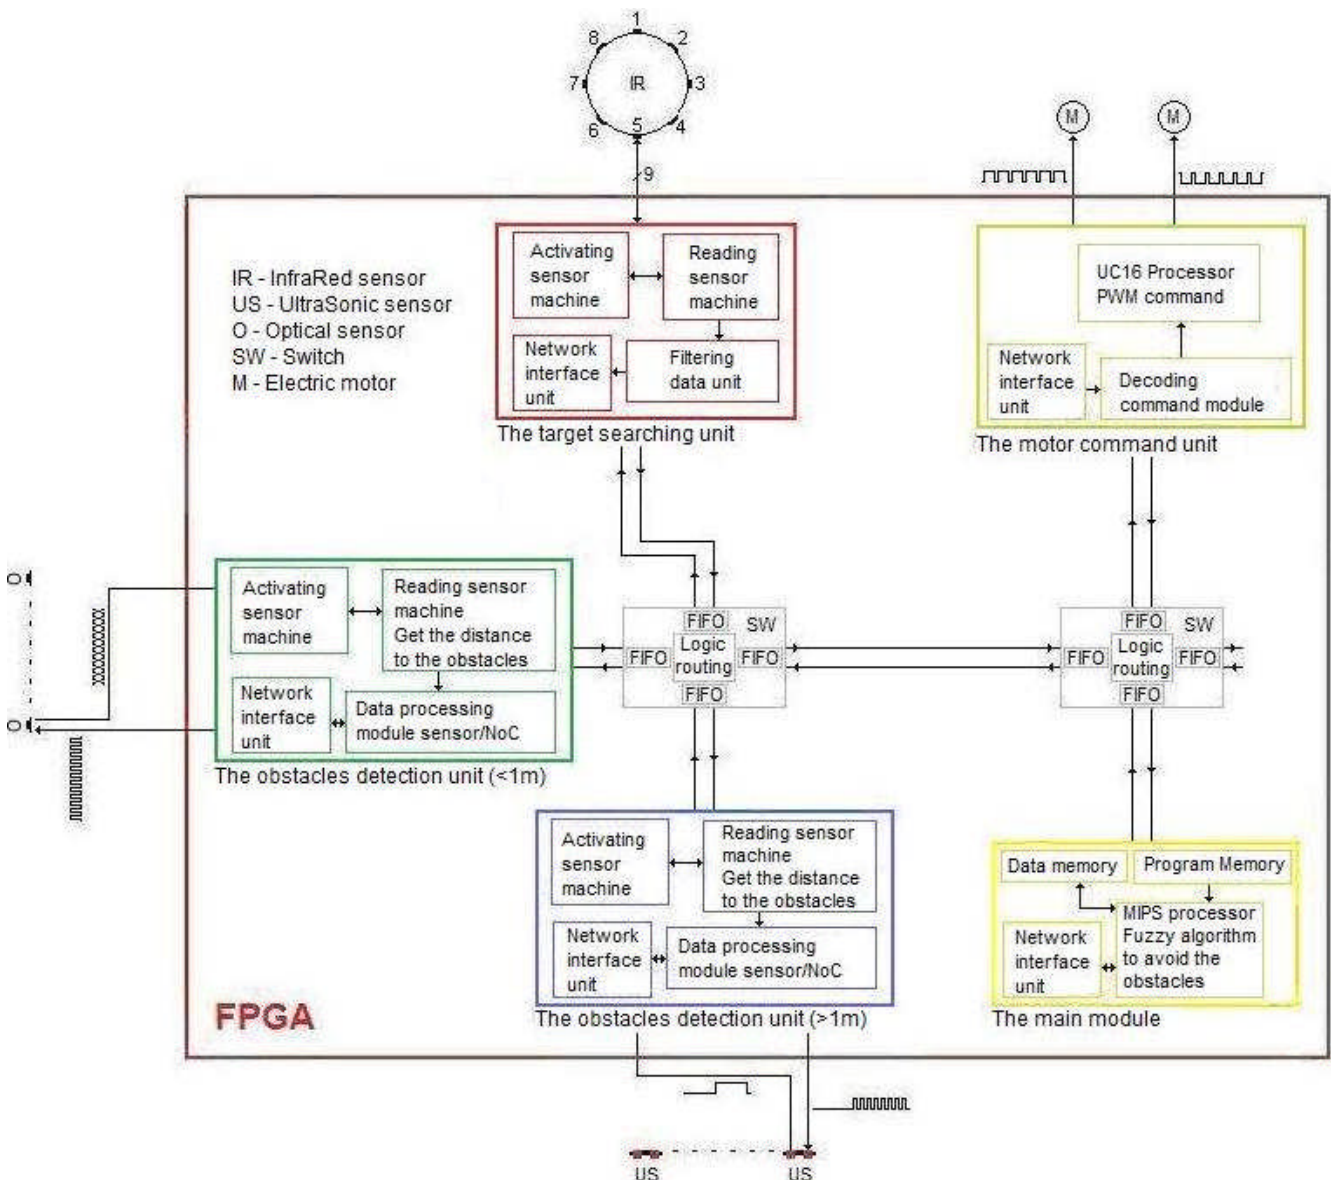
1
2
3
4
5
6
7
8
IR
9

M
M

IR - InfraRed sensor
US - UltraSonic sensor
O - Optical sensor
SW - Switch
M - Electric motor

Activating sensor machine
Reading sensor machine
Network interface unit
Filtering data unit
The target searching unit

UC16 Processor PWM command
Network interface unit
Decoding command module
The motor command unit

O
O

Activating sensor machine
Reading sensor machine Get the distance to the obstacles
Network interface unit
Data processing module sensor/NoC
The obstacles detection unit (<1m)

FIFO
SW
FIFO
Logic routing
FIFO
FIFO

FIFO
SW
FIFO
Logic routing
FIFO
FIFO

Activating sensor machine
Reading sensor machine Get the distance to the obstacles
Network interface unit
Data processing module sensor/NoC
The obstacles detection unit (>1m)

Data memory
Program Memory
MIPS processor Fuzzy algorithm to avoid the obstacles
Network interface unit
The main module

FPGA

US
US